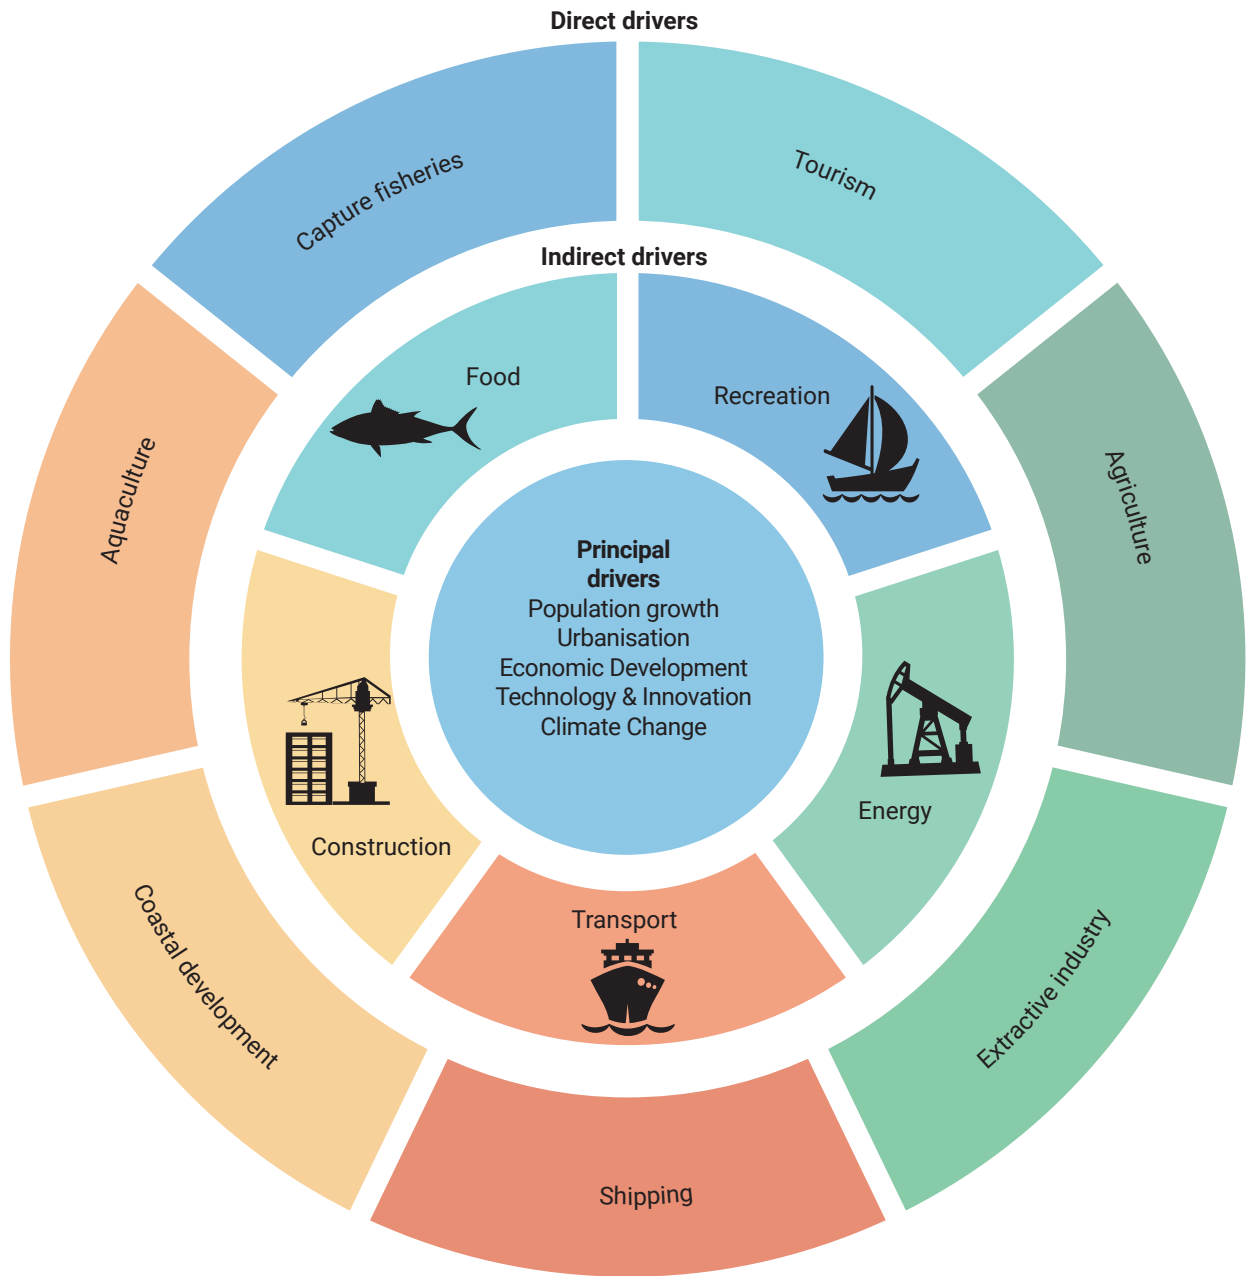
Direct drivers

Capture fisheries

Tourism

Indirect drivers

Food

Recreation

Aquaculture

Agriculture

Principal drivers
Population growth
Urbanisation
Economic Development
Technology & Innovation
Climate Change

Construction

Energy

Transport

Coastal development

Extractive industry

Shipping